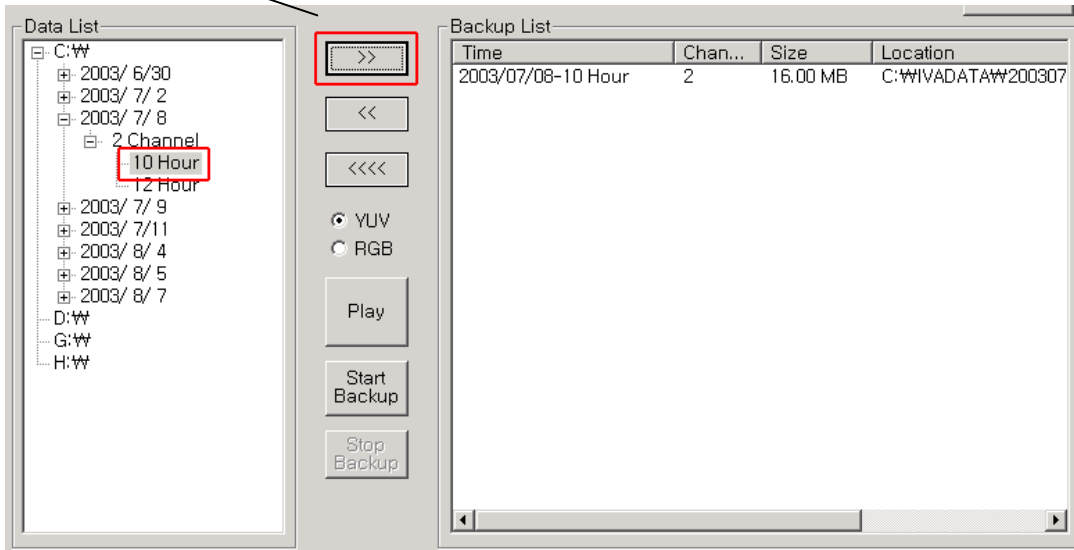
Data List
C:₩
2003/ 6/30
2003/ 7/ 2
2003/ 7/ 8
2 Channel
10 Hour
12 Hour
2003/ 7/ 9
2003/ 7/11
2003/ 8/ 4
2003/ 8/ 5
2003/ 8/ 7
D:₩
G:₩
H:₩

>>
<<
<<<<
YUV
RGB
Play
Start Backup
Stop Backup

Backup List

| Time | Chan... | Size | Location |
|---|---|---|---|
| 2003/07/08-10 Hour | 2 | 16.00 MB | C:₩IVADATA₩200307 |